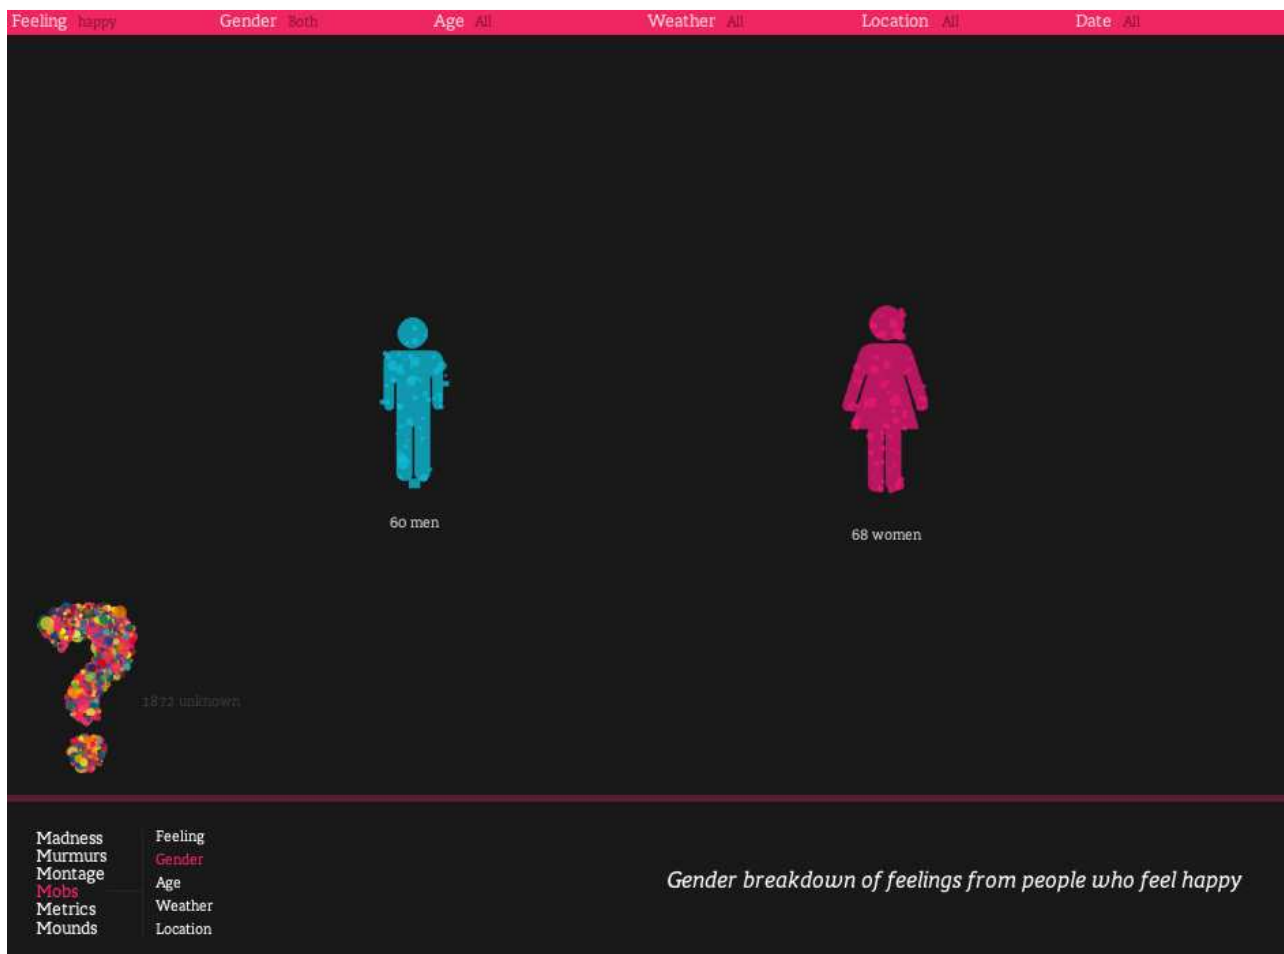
Feeling happy Gender Both Age All Weather All Location All Date All

60 men

68 women

1872 unknown

Madness
Murmurs
Montage
Mobs
Metrics
Mounds

Feeling
Gender
Age
Weather
Location

Gender breakdown of feelings from people who feel happy